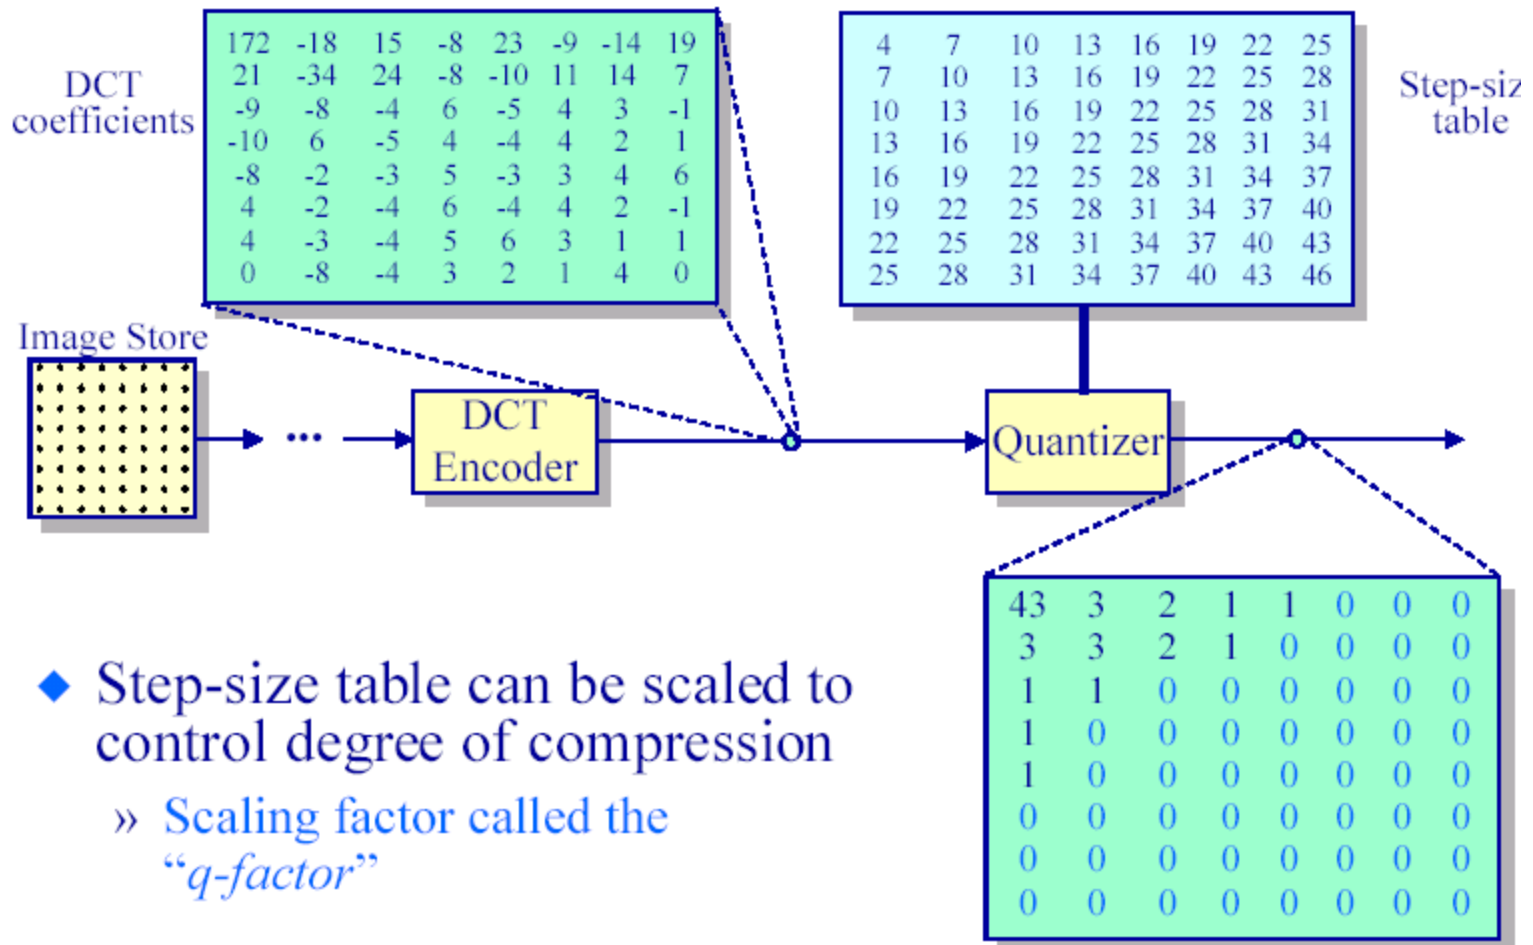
DCT coefficients

| 172 | -18 | 15 | -8 | 23 | -9 | -14 | 19 |
|---|---|---|---|---|---|---|---|
| 21 | -34 | 24 | -8 | -10 | 11 | 14 | 7 |
| -9 | -8 | -4 | 6 | -5 | 4 | 3 | -1 |
| -10 | 6 | -5 | 4 | -4 | 4 | 2 | 1 |
| -8 | -2 | -3 | 5 | -3 | 3 | 4 | 6 |
| 4 | -2 | -4 | 6 | -4 | 4 | 2 | -1 |
| 4 | -3 | -4 | 5 | 6 | 3 | 1 | 1 |
| 0 | -8 | -4 | 3 | 2 | 1 | 4 | 0 |

| 4 | 7 | 10 | 13 | 16 | 19 | 22 | 25 |
|---|---|---|---|---|---|---|---|
| 7 | 10 | 13 | 16 | 19 | 22 | 25 | 28 |
| 10 | 13 | 16 | 19 | 22 | 25 | 28 | 31 |
| 13 | 16 | 19 | 22 | 25 | 28 | 31 | 34 |
| 16 | 19 | 22 | 25 | 28 | 31 | 34 | 37 |
| 19 | 22 | 25 | 28 | 31 | 34 | 37 | 40 |
| 22 | 25 | 28 | 31 | 34 | 37 | 40 | 43 |
| 25 | 28 | 31 | 34 | 37 | 40 | 43 | 46 |

Step-siz table

Image Store

...

DCT Encoder

Quantizer

| 43 | 3 | 2 | 1 | 1 | 0 | 0 | 0 |
|---|---|---|---|---|---|---|---|
| 3 | 3 | 2 | 1 | 0 | 0 | 0 | 0 |
| 1 | 1 | 0 | 0 | 0 | 0 | 0 | 0 |
| 1 | 0 | 0 | 0 | 0 | 0 | 0 | 0 |
| 1 | 0 | 0 | 0 | 0 | 0 | 0 | 0 |
| 0 | 0 | 0 | 0 | 0 | 0 | 0 | 0 |
| 0 | 0 | 0 | 0 | 0 | 0 | 0 | 0 |
| 0 | 0 | 0 | 0 | 0 | 0 | 0 | 0 |

◆ Step-size table can be scaled to control degree of compression

» Scaling factor called the "q-factor"